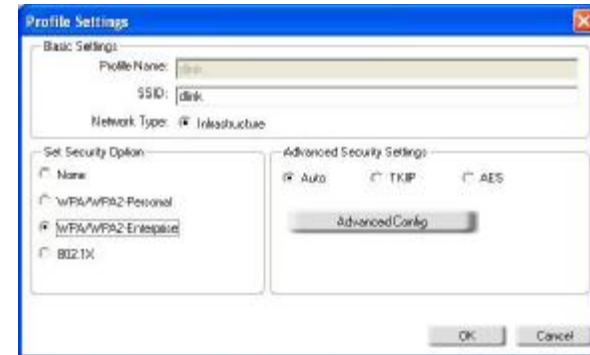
Profile Settings

Basic Settings

Profile Name: dlink

SSID: dlink

Network Type: Infrastructure

Set Security Option

None

WPA/WPA2-Personal

WPA/WPA2-Enterprise

802.1X

Advanced Security Settings

Auto

TKIP

AES

Advanced Config

OK

Cancel